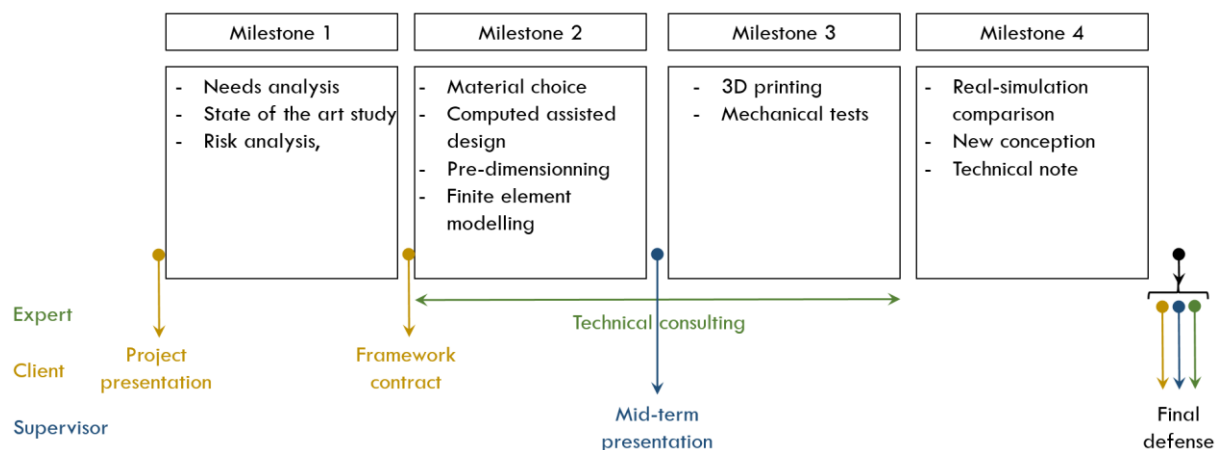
Milestone 1

- Needs analysis
- State of the art study
- Risk analysis,

Milestone 2

- Material choice
- Computed assisted design
- Pre-dimensionning
- Finite element modelling

Milestone 3

- 3D printing
- Mechanical tests

Milestone 4

- Real-simulation comparison
- New conception
- Technical note

Expert

Client

Supervisor

Project presentation

Framework contract

Technical consulting

Mid-term presentation

Final defense